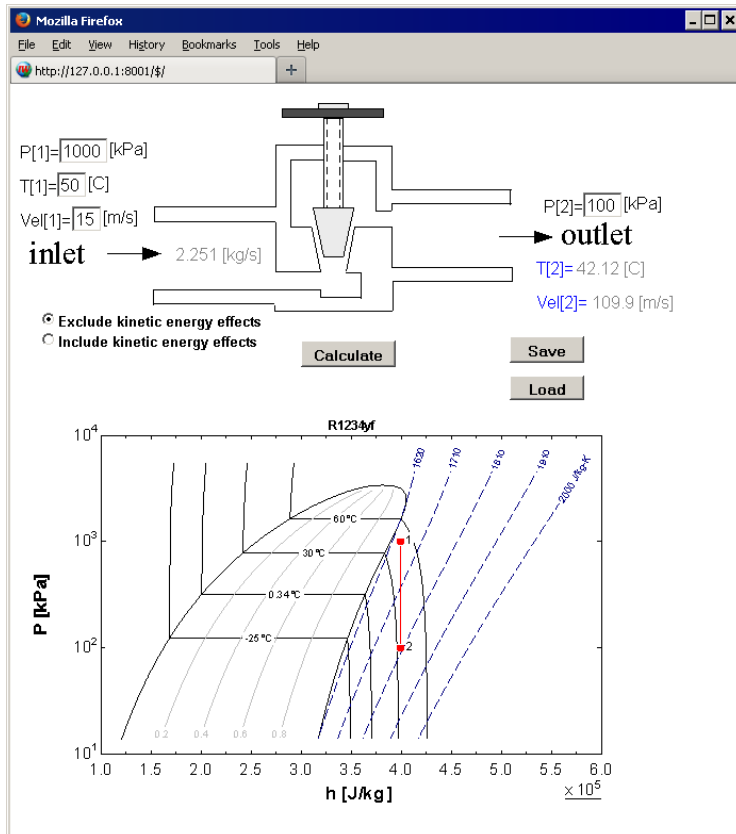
Mozilla Firefox

File Edit View History Bookmarks Tools Help

http://127.0.0.1:8001/$/

+

P[1]= 1000 [kPa]

T[1]= 50 [C]

Vel[1]= 15 [m/s]

inlet

2.251 [kg/s]

P[2]= 100 [kPa]

outlet

T[2]= 42.12 [C]

Vel[2]= 109.9 [m/s]

Exclude kinetic energy effects

Include kinetic energy effects

Calculate

Save

Load

R1234yf

1620

1710

1810

1910

2000 J/kg-K

60 °C

30 °C

0.34 °C

-25 °C

0.2

0.4

0.6

0.8

1

2

$10^4$

$10^3$

$10^2$

$10^1$

P [kPa]

1.0 1.5 2.0 2.5 3.0 3.5 4.0 4.5 5.0 5.5 6.0

h [J/kg]

$\times 10^5$